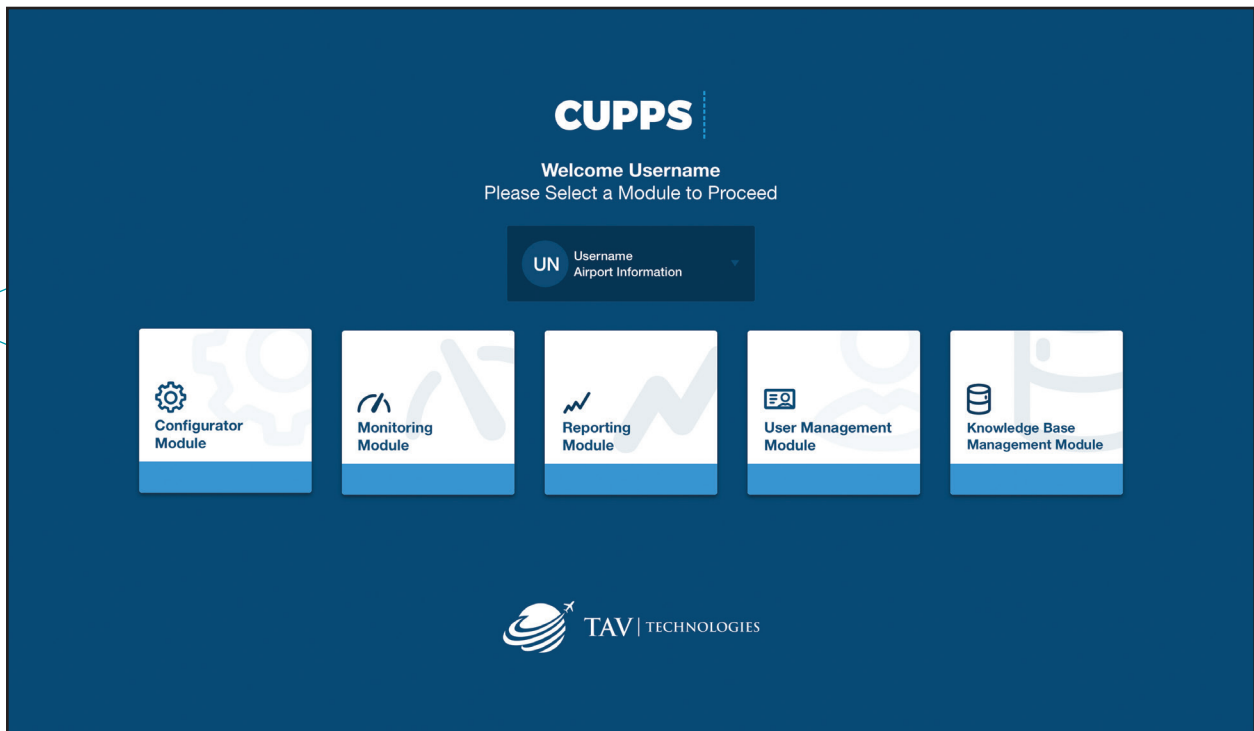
CUPPS

Welcome Username
Please Select a Module to Proceed

UN Username
Airport Information

Configurator Module

Monitoring Module

Reporting Module

User Management Module

Knowledge Base Management Module

TAV | TECHNOLOGIES